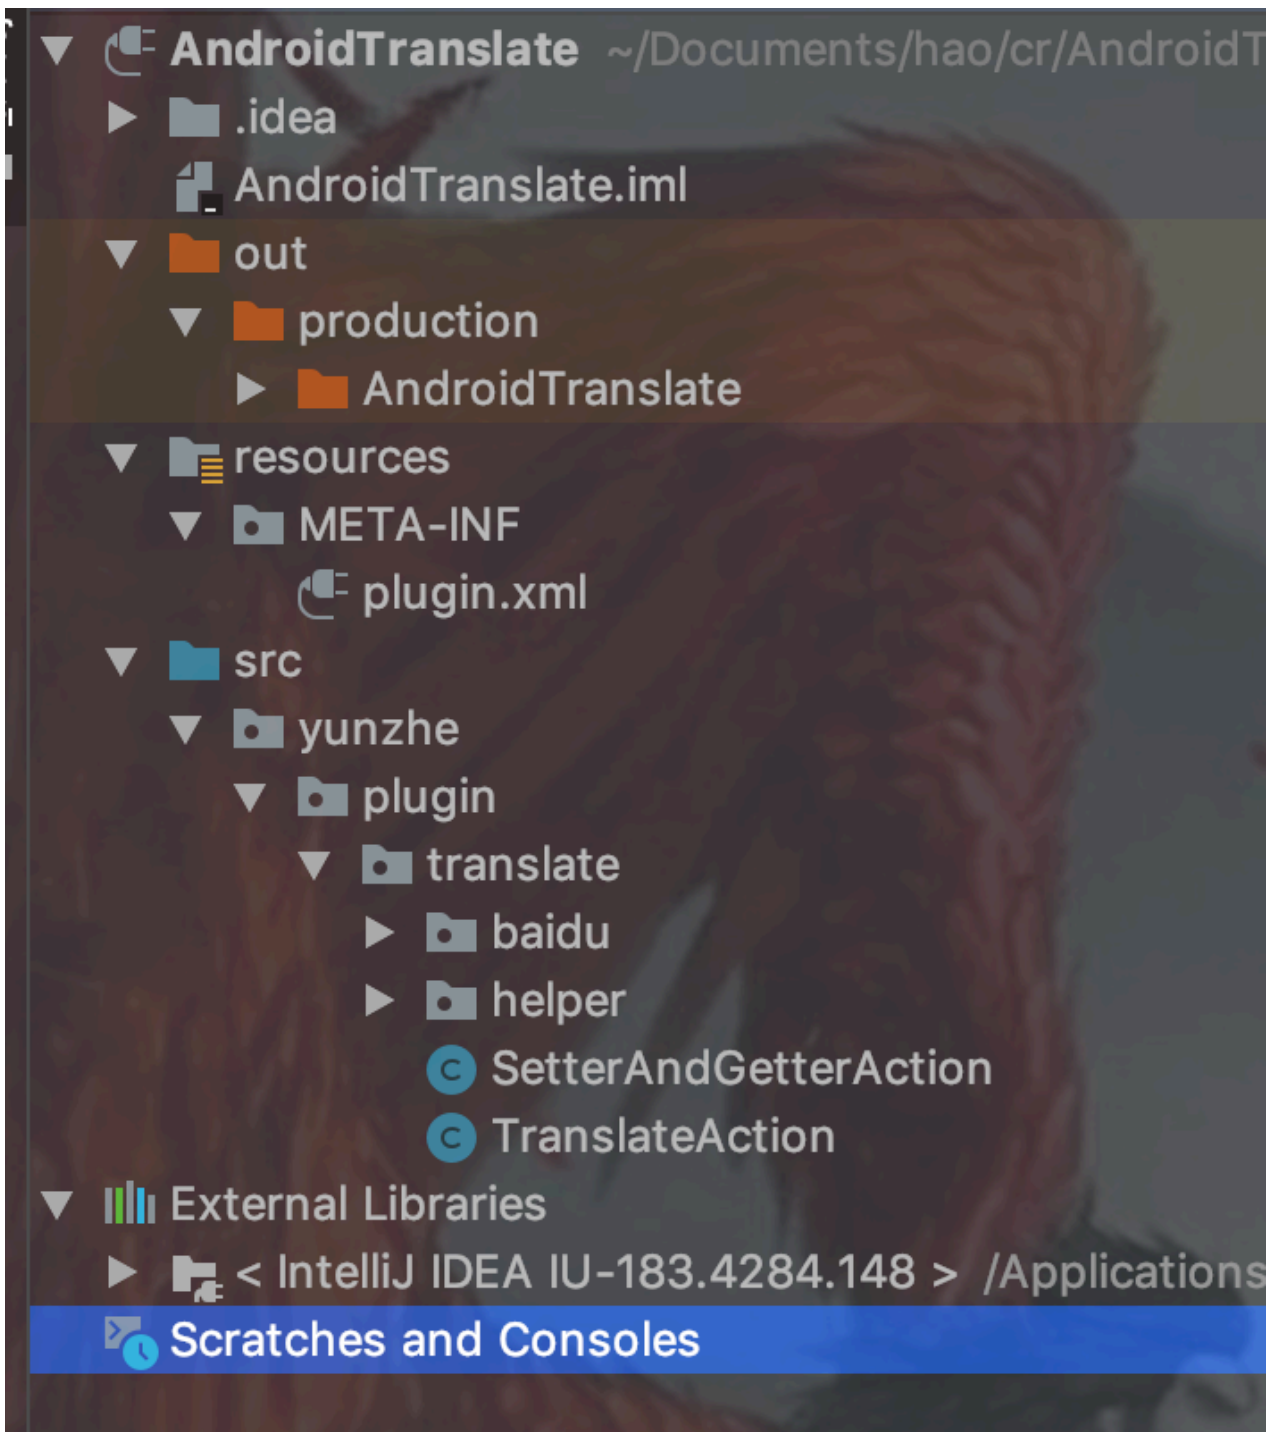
AndroidTranslate ~/Documents/hao/cr/AndroidT
.idea
AndroidTranslate.iml
out
production
AndroidTranslate
resources
META-INF
plugin.xml
src
yunzhe
plugin
translate
baidu
helper
SetterAndGetterAction
TranslateAction
External Libraries
< IntelliJ IDEA IU-183.4284.148 > /Applications
Scratches and Consoles